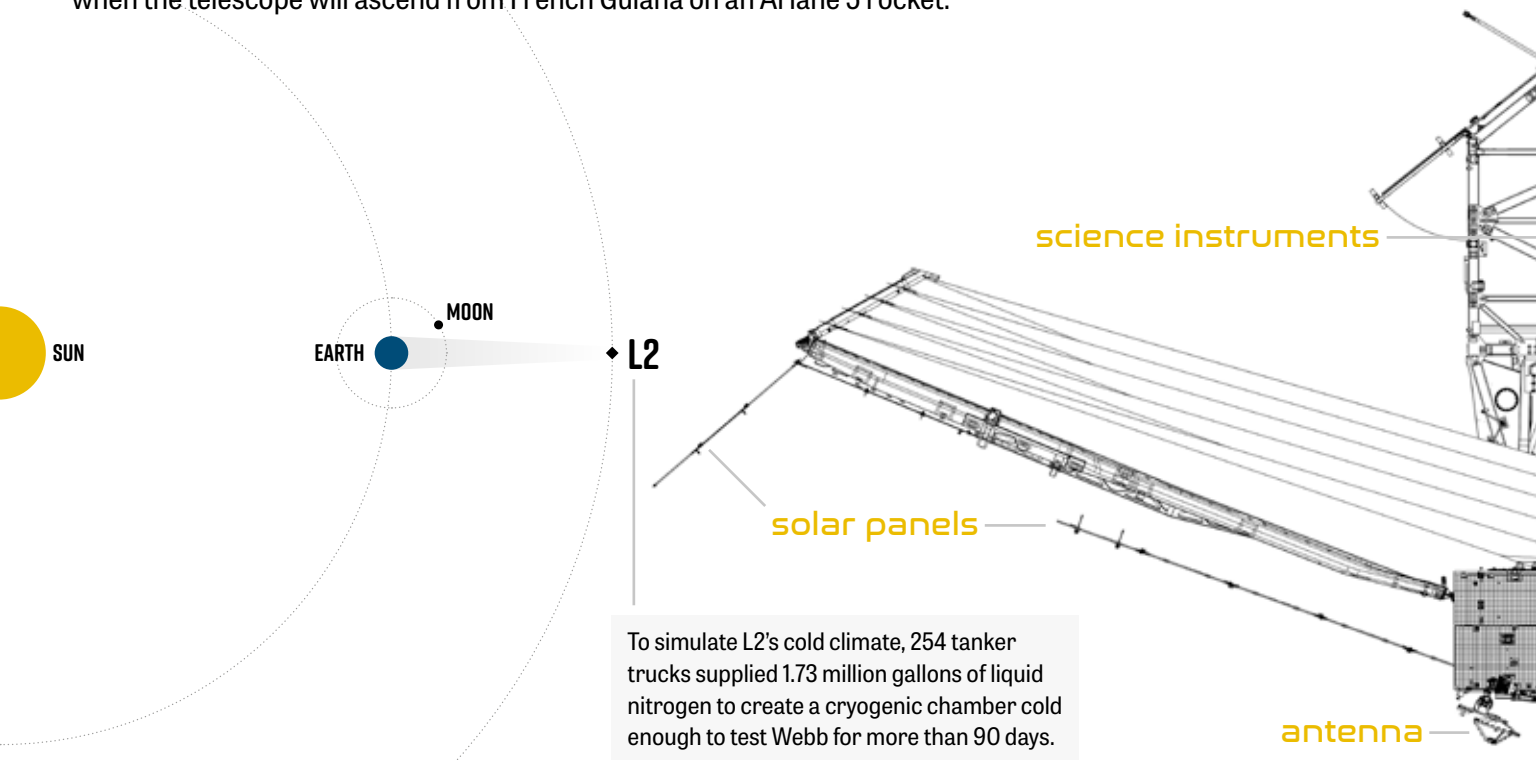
when the telescope will ascend from French Guiana on an Ariane 5 rocket.

science instruments

MOON

SUN

EARTH

L2

solar panels

To simulate L2's cold climate, 254 tanker trucks supplied 1.73 million gallons of liquid nitrogen to create a cryogenic chamber cold enough to test Webb for more than 90 days.

antenna